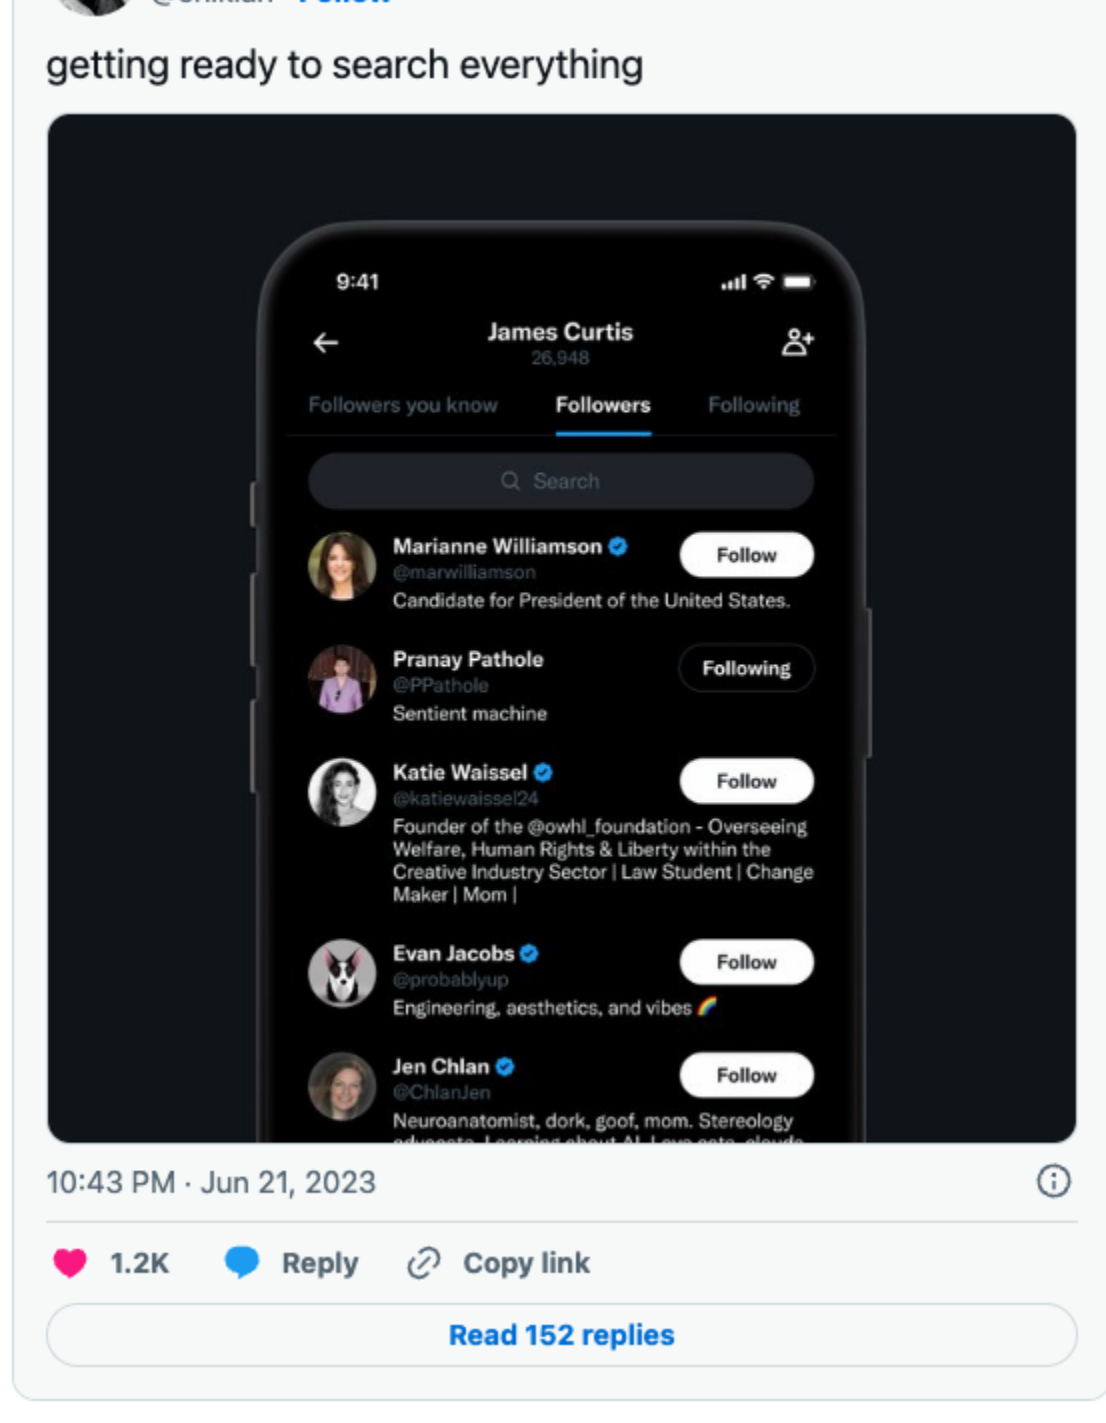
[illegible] · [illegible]

getting ready to search everything

9:41

James Curtis
26,948

Followers you know Followers Following

Search

Marianne Williamson
@marwilliamson
Candidate for President of the United States.
Follow

Pranay Pathole
@PPathole
Sentient machine
Following

Katie Waissel
@katiewaissel24
Founder of the @owhl_foundation - Overseeing Welfare, Human Rights & Liberty within the Creative Industry Sector | Law Student | Change Maker | Mom |
Follow

Evan Jacobs
@probablyup
Engineering, aesthetics, and vibes 🌈
Follow

Jen Chlan
@ChlanJen
Neuroanatomist, dork, goof, mom. Stereology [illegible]
Follow

10:43 PM · Jun 21, 2023

1.2K Reply Copy link

Read 152 replies